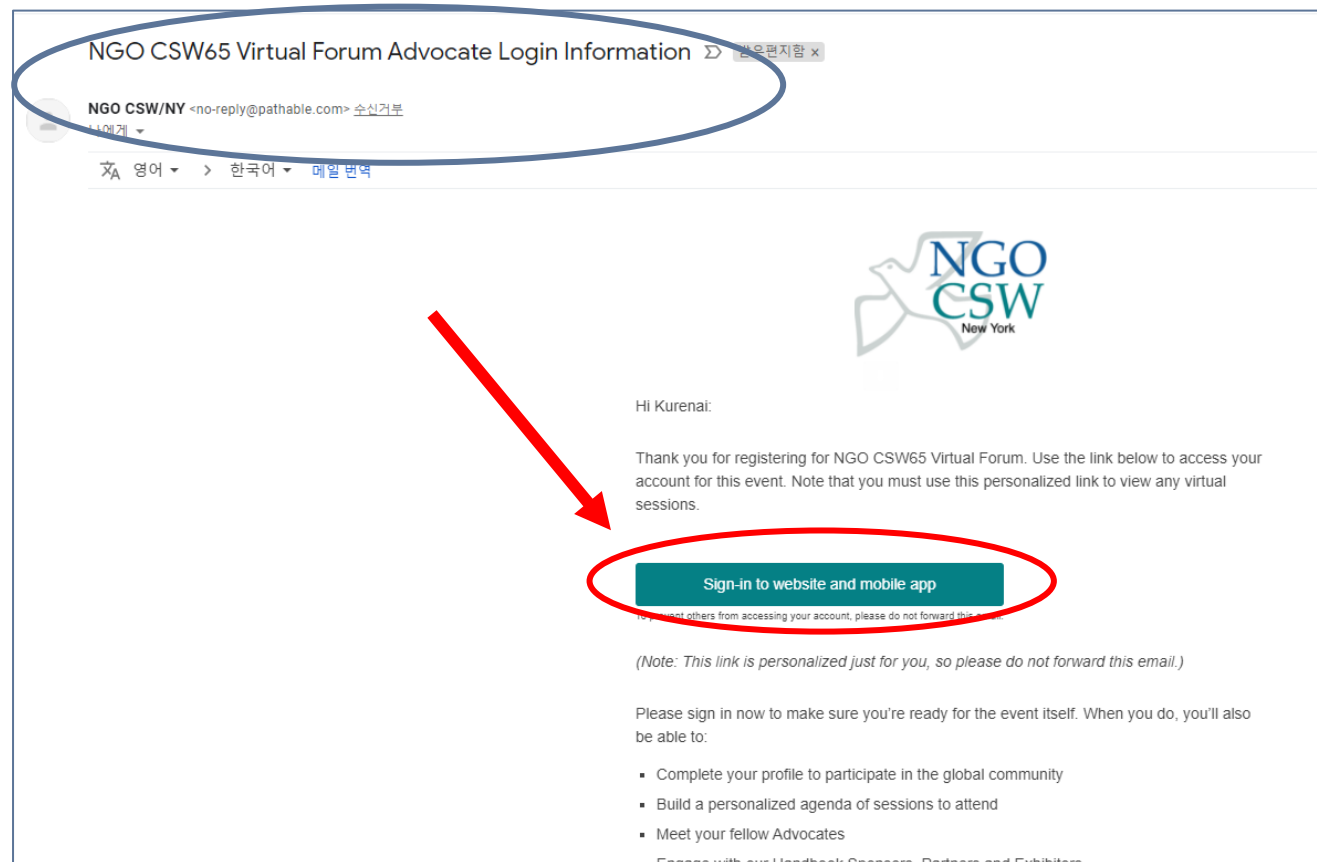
NGO CSW65 Virtual Forum Advocate Login Information 받은편지함 ×

NGO CSW/NY <no-reply@pathable.com> 수신거부
나에게

영어 › 한국어 메일 번역

NGO CSW New York

Hi Kurenai:

Thank you for registering for NGO CSW65 Virtual Forum. Use the link below to access your account for this event. Note that you must use this personalized link to view any virtual sessions.

Sign-in to website and mobile app

To prevent others from accessing your account, please do not forward this email.

(Note: This link is personalized just for you, so please do not forward this email.)

Please sign in now to make sure you're ready for the event itself. When you do, you'll also be able to:

▪ Complete your profile to participate in the global community
▪ Build a personalized agenda of sessions to attend
▪ Meet your fellow Advocates
▪ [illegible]